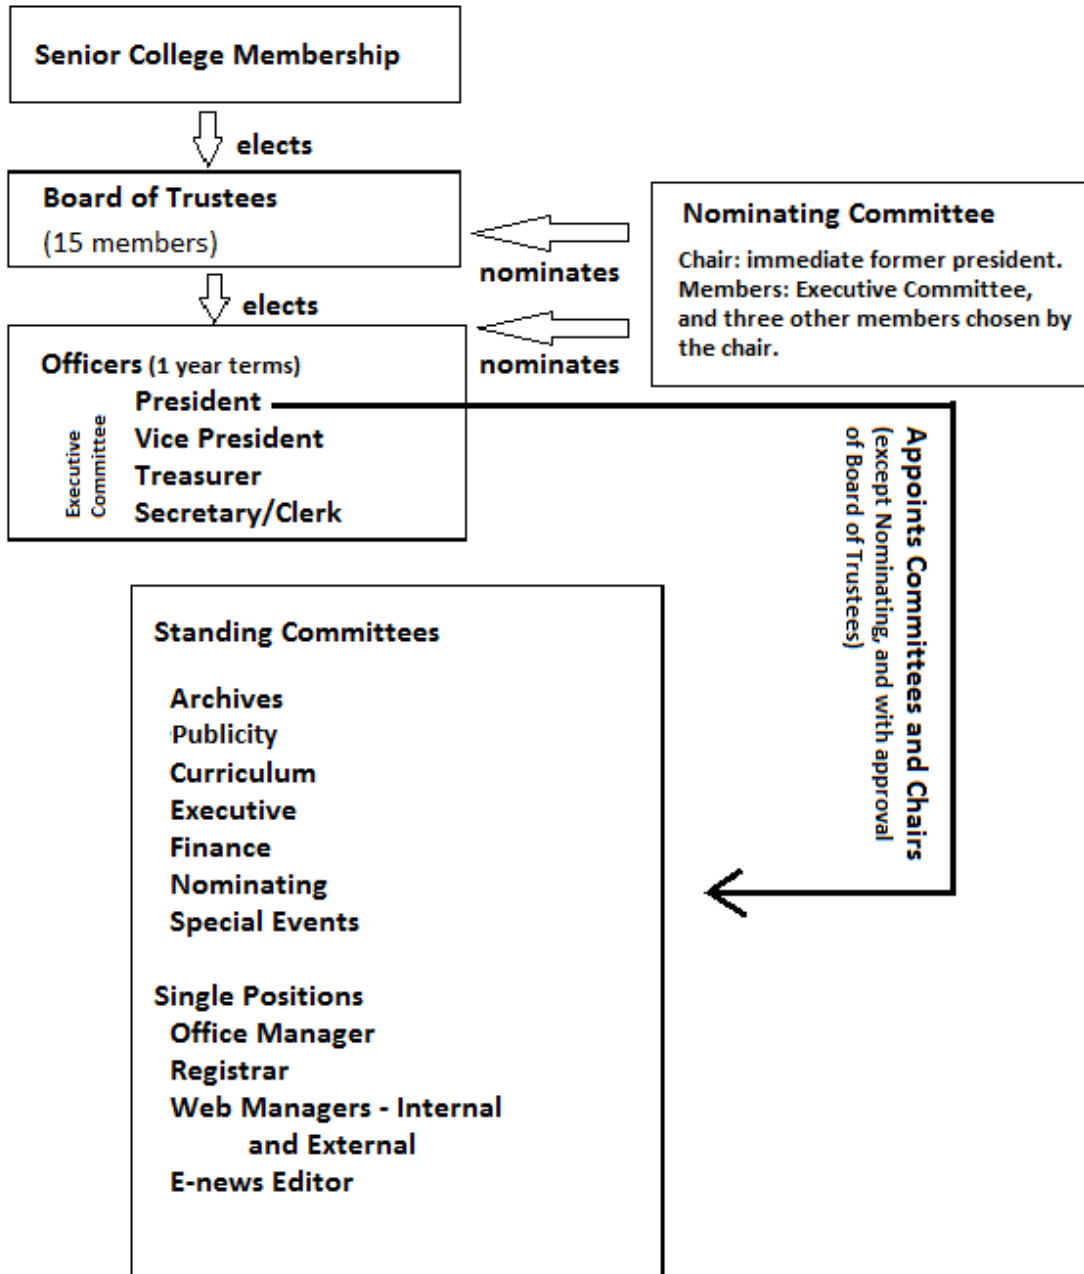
Senior College Membership

elects

Board of Trustees
(15 members)

nominates

Nominating Committee

Chair: immediate former president. Members: Executive Committee, and three other members chosen by the chair.

elects

nominates

Officers (1 year terms)
President
Vice President
Treasurer
Secretary/Clerk

Executive Committee

Appoints Committees and Chairs
(except Nominating, and with approval of Board of Trustees)

Standing Committees

Archives
Publicity
Curriculum
Executive
Finance
Nominating
Special Events

Single Positions
Office Manager
Registrar
Web Managers - Internal and External
E-news Editor